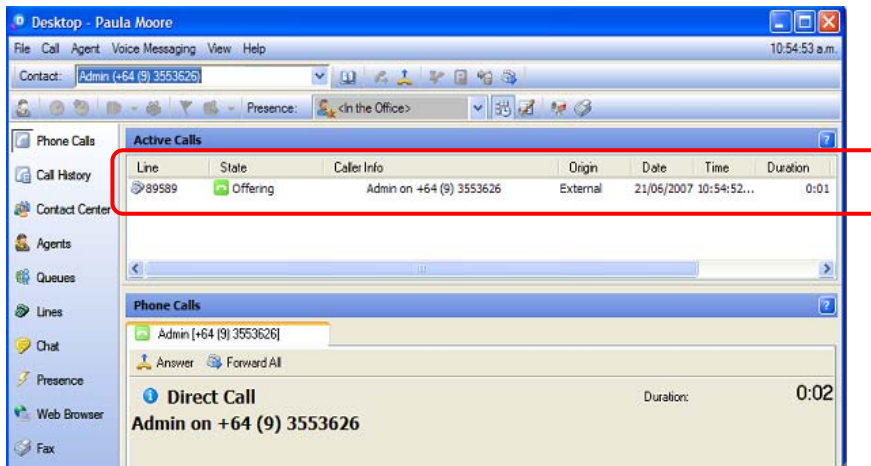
Desktop - Paula Moore

File Call Agent Voice Messaging View Help 10:54:53 a.m.

Contact: Admin (+64 (9) 3553626)

Presence: <In the Office>

Phone Calls
Call History
Contact Center
Agents
Queues
Lines
Chat
Presence
Web Browser
Fax

Active Calls

| Line | State | Caller Info | Origin | Date | Time | Duration |
|---|---|---|---|---|---|---|
| 89589 | Offering | Admin on +64 (9) 3553626 | External | 21/06/2007 | 10:54:52... | 0:01 |

Phone Calls

Admin [+64 (9) 3553626]

Answer Forward All

Direct Call

Duration: 0:02

Admin on +64 (9) 3553626